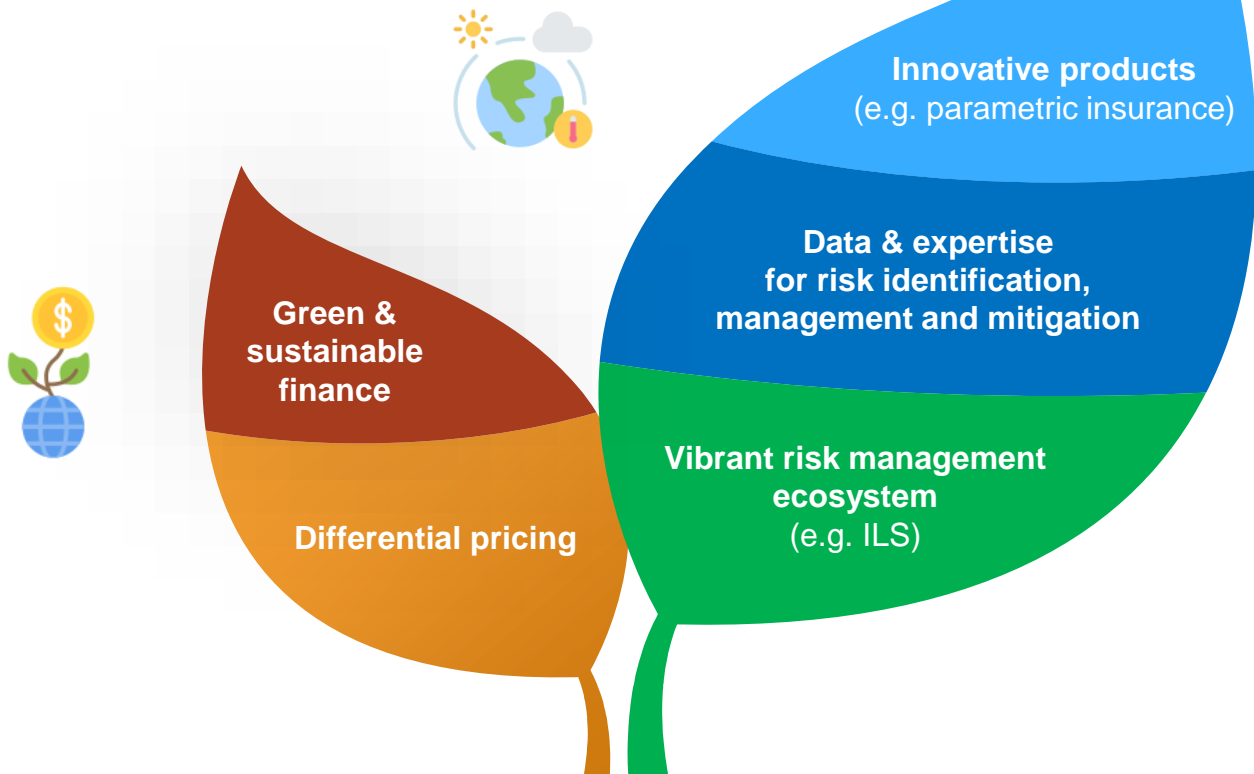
$

Green & sustainable finance

Differential pricing

Innovative products
(e.g. parametric insurance)

Data & expertise for risk identification, management and mitigation

Vibrant risk management ecosystem
(e.g. ILS)